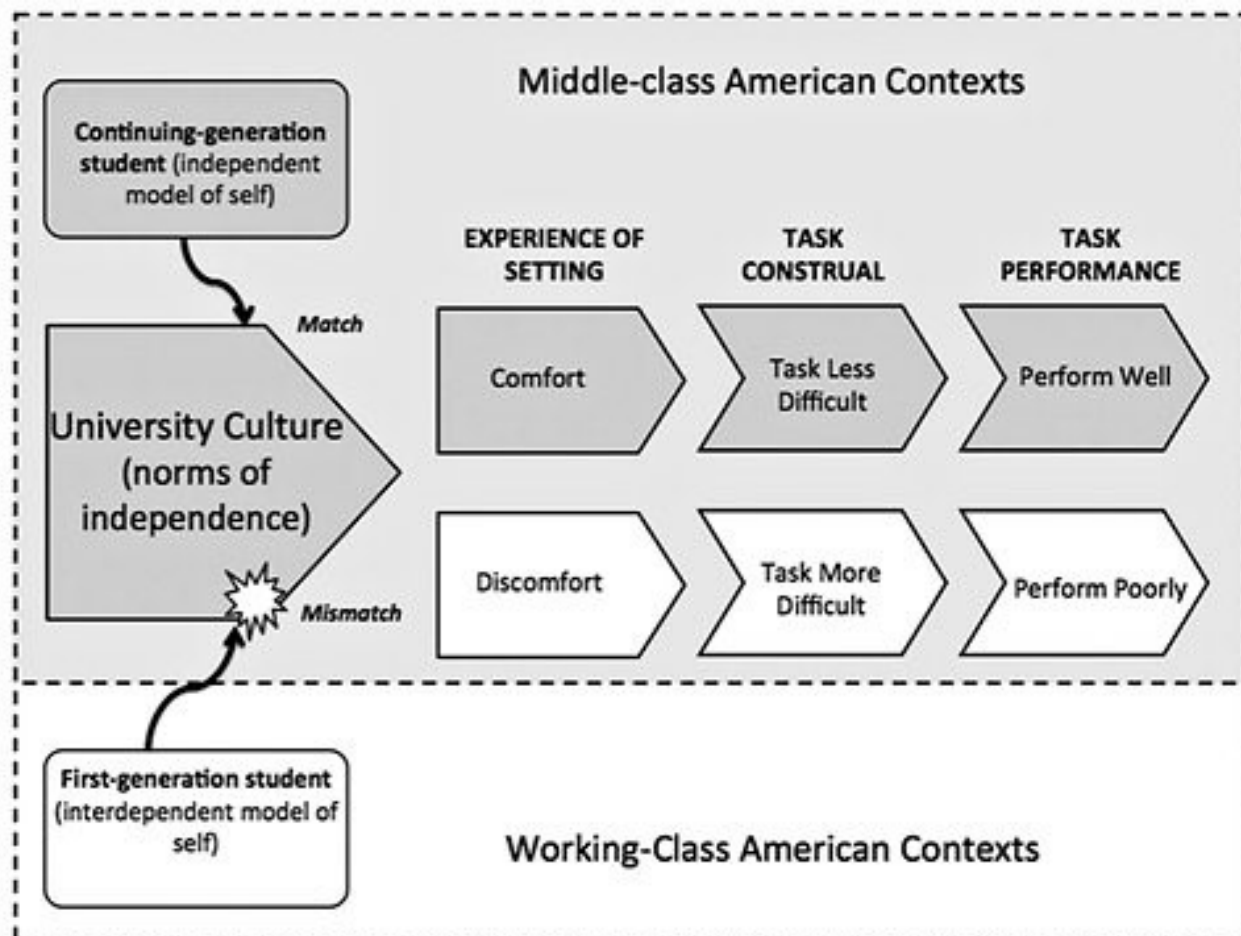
Middle-class American Contexts

Continuing-generation student (independent model of self)

EXPERIENCE OF SETTING

TASK CONSTRUAL

TASK PERFORMANCE

Match

University Culture (norms of independence)

Comfort

Task Less Difficult

Perform Well

Discomfort

Task More Difficult

Perform Poorly

Mismatch

First-generation student (interdependent model of self)

Working-Class American Contexts